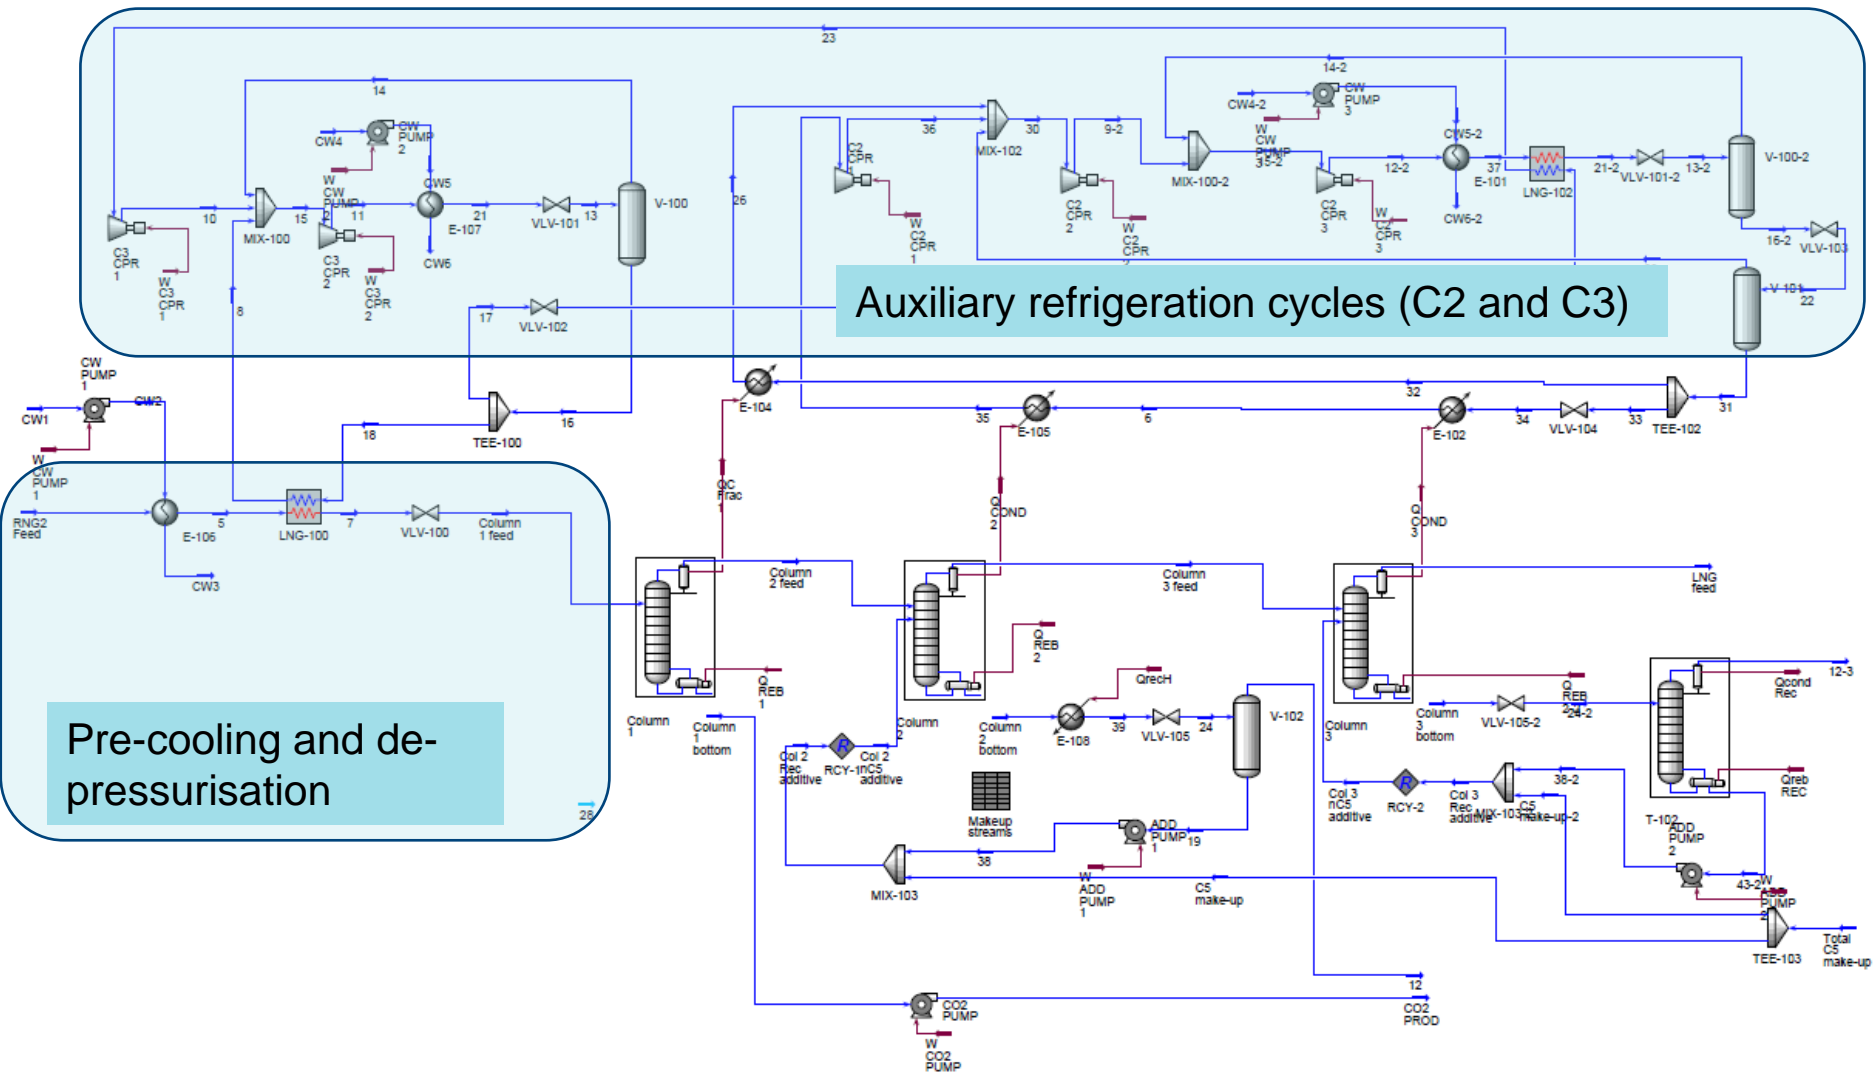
23

14

CW4

CW PUMP 2

W CW PUMP 2

CW5

11

C3 CPR 1

10

MIX-100

15

C3 CPR 2

21

E-107

VLV-101

13

V-100

CW6

W C3 CPR 1

W C3 CPR 2

8

17

VLV-102

36

C2 CPR

MIX-102

30

9-2

C2 CPR 2

W C2 CPR 1

C2 CPR 1

W C2 CPR

26

14-2

CW4-2

CW PUMP 3

W CW PUMP 3

CW5-2

MIX-100-2

12-2

37

E-101

LNG-102

21-2

VLV-101-2

13-2

V-100-2

C2 CPR 3

W C2 CPR 3

CW6-2

16-2

VLV-103

V-101

22

Auxiliary refrigeration cycles (C2 and C3)

CW PUMP 1

CW1

CW2

W CW PUMP 1

18

TEE-100

16

RNG2 Feed

E-106

5

LNG-100

7

VLV-100

Column 1 feed

CW3

E-104

QC Frac 1

35

E-105

6

32

E-102

34

VLV-104

33

TEE-102

31

Q COND 2

Q COND 3

Column 2 feed

Column 3 feed

LNG feed

Q REB 1

Q REB 2

Column 1

Column 1 bottom

Col 2 Rec additive

RCY-1

nC5 Col 2 additive

Column 2

Column 2 bottom

E-108

QrecH

39

VLV-105

24

V-102

Makeup streams

ADD PUMP 1

19

38

MIX-103

W ADD PUMP 1

C5 make-up

Column 3

Column 3 bottom

VLV-105-2

Q REB 3

24-2

Col 3 nC5 additive

RCY-2

Col 3 Rec additive

MIX-103-2

C5 make-up-2

36-2

T-102

ADD PUMP 2

43-2

W ADD PUMP 2

Qcond Rec

12-3

Qreb REC

TEE-103

Total C5 make-up

Pre-cooling and de-pressurisation

25

12

CO2 PUMP

W CO2 PUMP

CO2 PROD